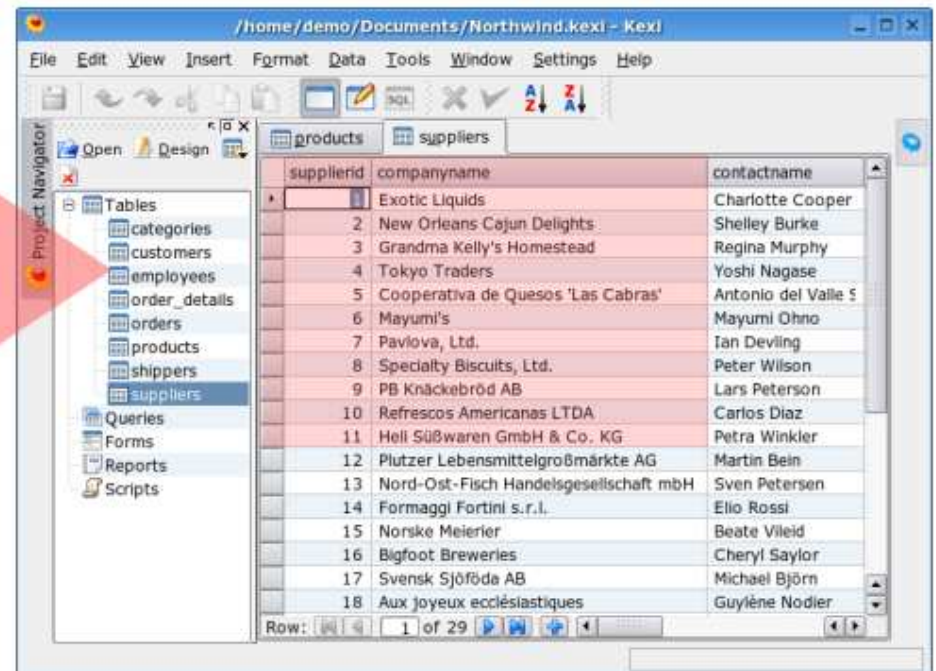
/home/demo/Documents/Northwind.kexi - Kexi

File Edit View Insert Format Data Tools Window Settings Help

SQL

Project Navigator

Open Design

Tables
categories
customers
employees
order_details
orders
products
shippers
suppliers
Queries
Forms
Reports
Scripts

products suppliers

| supplierid | companyname | contactname |
|---|---|---|
| 1 | Exotic Liquids | Charlotte Cooper |
| 2 | New Orleans Cajun Delights | Shelley Burke |
| 3 | Grandma Kelly's Homestead | Regina Murphy |
| 4 | Tokyo Traders | Yoshi Nagase |
| 5 | Cooperativa de Quesos 'Las Cabras' | Antonio del Valle S |
| 6 | Mayumi's | Mayumi Ohno |
| 7 | Pavlova, Ltd. | Ian Devling |
| 8 | Specialty Biscuits, Ltd. | Peter Wilson |
| 9 | PB Knäckebröd AB | Lars Peterson |
| 10 | Refrescos Americanas LTDA | Carlos Diaz |
| 11 | Heli Süßwaren GmbH & Co. KG | Petra Winkler |
| 12 | Plutzer Lebensmittelgroßmärkte AG | Martin Bein |
| 13 | Nord-Ost-Fisch Handelsgesellschaft mbH | Sven Petersen |
| 14 | Formaggi Fortini s.r.l. | Elio Rossi |
| 15 | Norske Meierier | Beate Vileid |
| 16 | Bigfoot Breweries | Cheryl Saylor |
| 17 | Svensk Sjöföda AB | Michael Björn |
| 18 | Aux joyeux ecclésiastiques | Guylène Nodier |

Row: 1 of 29